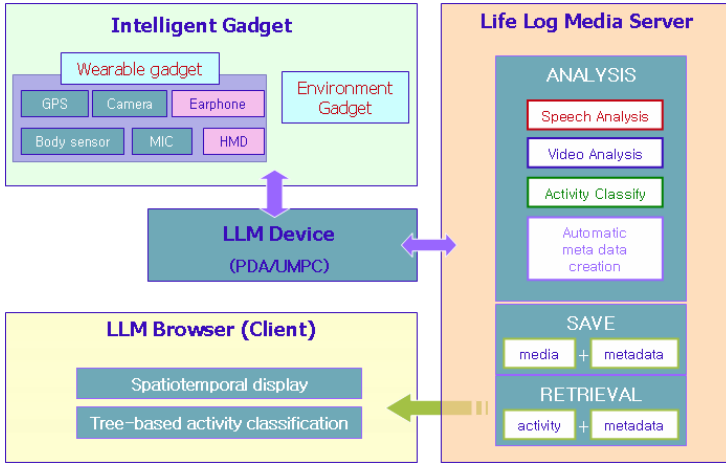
Intelligent Gadget

Wearable gadget

GPS

Camera

Earphone

Body sensor

MIC

HMD

Environment Gadget

LLM Device

(PDA/UMPC)

LLM Browser (Client)

Spatiotemporal display

Tree-based activity classification

Life Log Media Server

ANALYSIS

Speech Analysis

Video Analysis

Activity Classify

Automatic meta data creation

SAVE

media + metadata

RETRIEVAL

activity + metadata